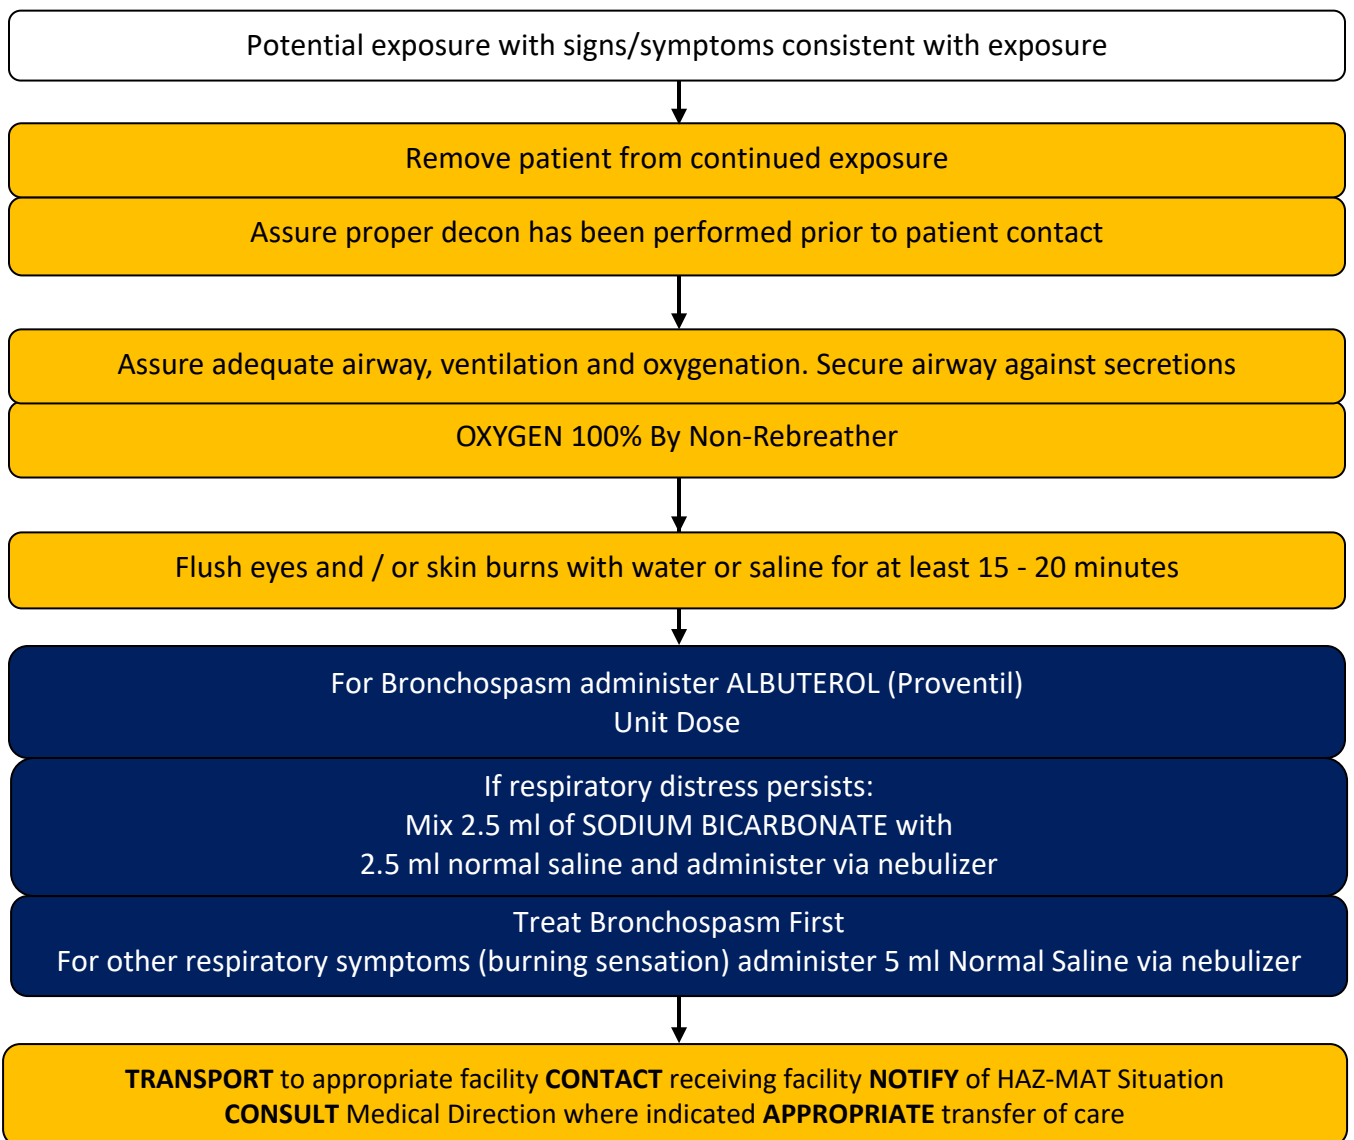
Potential exposure with signs/symptoms consistent with exposure

Remove patient from continued exposure

Assure proper decon has been performed prior to patient contact

Assure adequate airway, ventilation and oxygenation. Secure airway against secretions

OXYGEN 100% By Non-Rebreather

Flush eyes and / or skin burns with water or saline for at least 15 - 20 minutes

For Bronchospasm administer ALBUTEROL (Proventil)
Unit Dose

If respiratory distress persists:
Mix 2.5 ml of SODIUM BICARBONATE with
2.5 ml normal saline and administer via nebulizer

Treat Bronchospasm First
For other respiratory symptoms (burning sensation) administer 5 ml Normal Saline via nebulizer

**TRANSPORT** to appropriate facility **CONTACT** receiving facility **NOTIFY** of HAZ-MAT Situation
**CONSULT** Medical Direction where indicated **APPROPRIATE** transfer of care